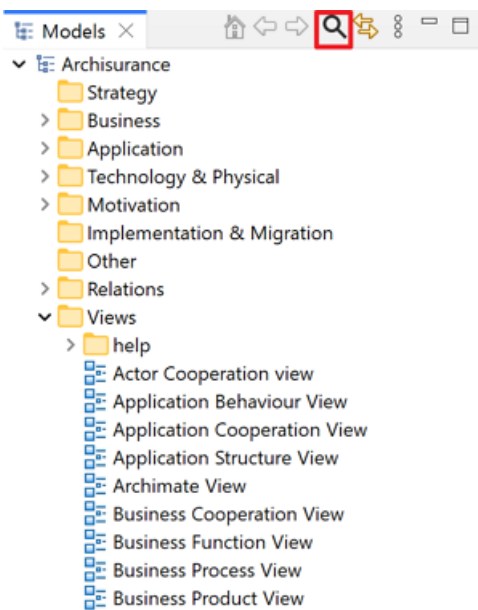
Models ×

Archisurance
Strategy
Business
Application
Technology & Physical
Motivation
Implementation & Migration
Other
Relations
Views
help
Actor Cooperation view
Application Behaviour View
Application Cooperation View
Application Structure View
Archimate View
Business Cooperation View
Business Function View
Business Process View
Business Product View